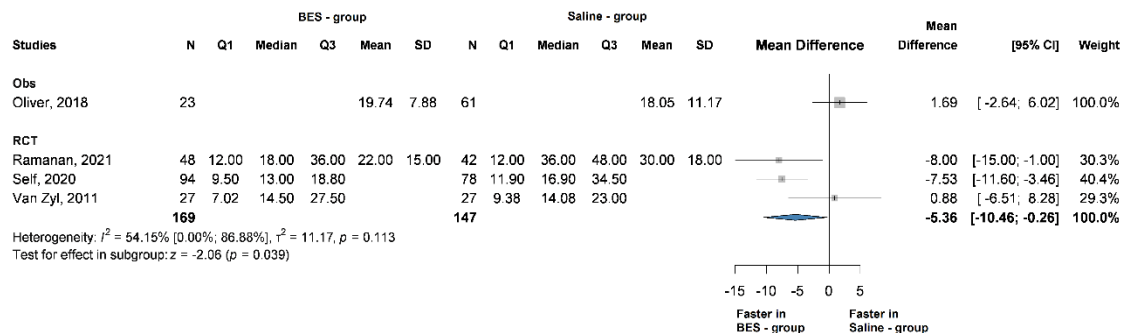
| Studies | N | Q1 | Median | Q3 | Mean | SD | N | Q1 | Median | Q3 | Mean | SD | Mean Difference | Mean Difference | [95% CI] | Weight |
|---|---|---|---|---|---|---|---|---|---|---|---|---|---|---|---|---|
| | BES - group | | | | | | Saline - group | | | | | | | | | |
| **Obs** | | | | | | | | | | | | | | | | |
| Oliver, 2018 | 23 | | | | 19.74 | 7.88 | 61 | | | | 18.05 | 11.17 | | 1.69 | [ -2.64; 6.02] | 100.0% |
| **RCT** | | | | | | | | | | | | | | | | |
| Ramanan, 2021 | 48 | 12.00 | 18.00 | 36.00 | 22.00 | 15.00 | 42 | 12.00 | 36.00 | 48.00 | 30.00 | 18.00 | | -8.00 | [-15.00; -1.00] | 30.3% |
| Self, 2020 | 94 | 9.50 | 13.00 | 18.80 | | | 78 | 11.90 | 16.90 | 34.50 | | | | -7.53 | [-11.60; -3.46] | 40.4% |
| Van Zyl, 2011 | 27 | 7.02 | 14.50 | 27.50 | | | 27 | 9.38 | 14.08 | 23.00 | | | | 0.88 | [ -6.51; 8.28] | 29.3% |
| | **169** | | | | | | **147** | | | | | | | **-5.36** | **[-10.46; -0.26]** | **100.0%** |

Heterogeneity: $I^2$ = 54.15% [0.00%; 86.88%], $\tau^2$ = 11.17, $p$ = 0.113
Test for effect in subgroup: $z$ = -2.06 ($p$ = 0.039)

-15 -10 -5 0 5

Faster in BES - group

Faster in Saline - group